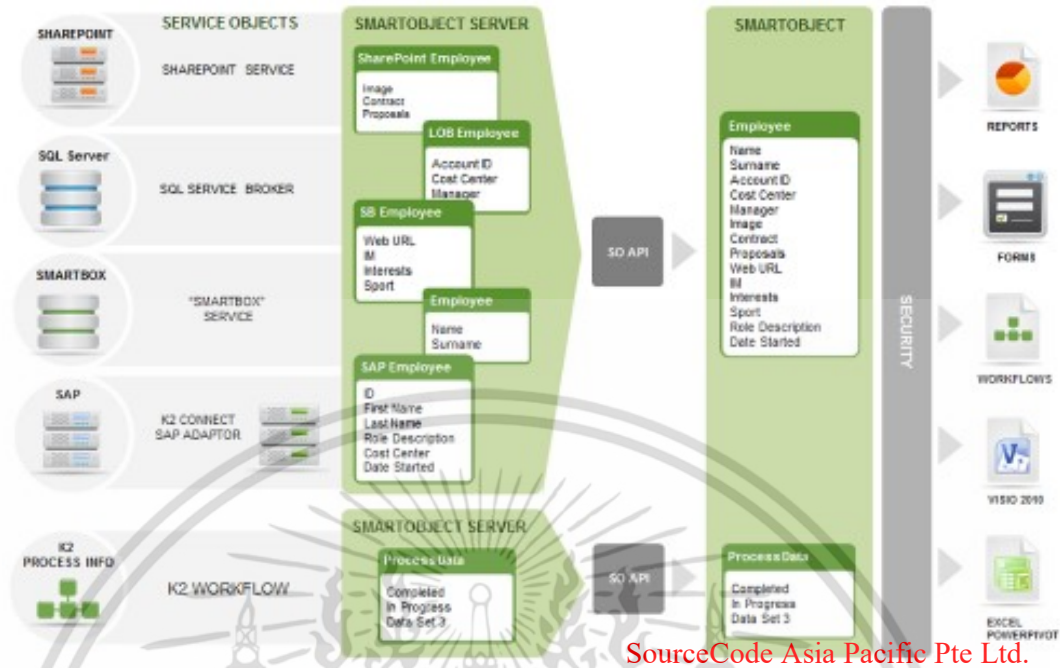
SHAREPOINT

SERVICE OBJECTS

SHAREPOINT SERVICE

SQL Server

SQL SERVICE BROKER

SMARTBOX

"SMARTBOX" SERVICE

SAP

K2 CONNECT SAP ADAPTOR

K2 PROCESS INFO

K2 WORKFLOW

SMARTOBJECT SERVER

SharePoint Employee
Image
Contract
Proposals

LOB Employee
Account ID
Cost Center
Manager

SB Employee
Web URL
IM
Interests
Sport

Employee
Name
Surname

SAP Employee
ID
First Name
Last Name
Role Description
Cost Center
Date Started

SO API

SMARTOBJECT SERVER

Process Data
Completed
In Progress
Data Set 3

SO API

SMARTOBJECT

Employee
Name
Surname
Account ID
Cost Center
Manager
Image
Contract
Proposals
Web URL
IM
Interests
Sport
Role Description
Date Started

Process Data
Completed
In Progress
Data Set 3

SECURITY

REPORTS

FORMS

WORKFLOWS

VISIO 2010

EXCEL POWERPIVOT

SourceCode Asia Pacific Pte Ltd.